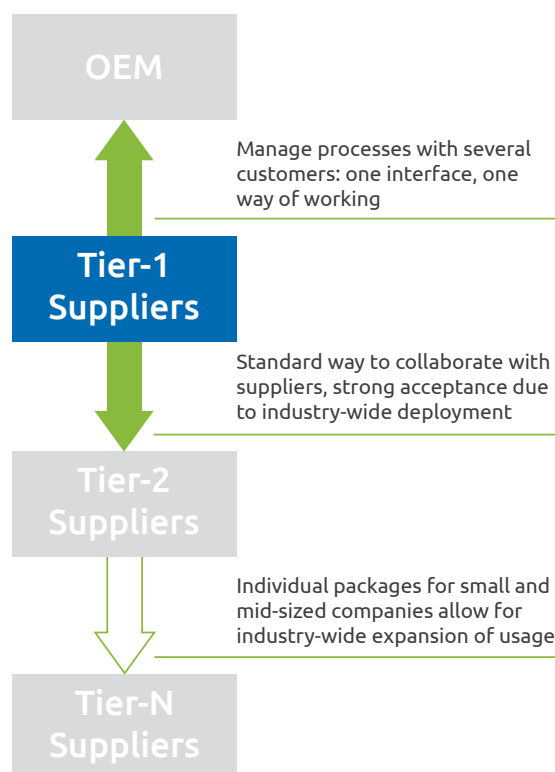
OEM

Manage processes with several customers: one interface, one way of working

Tier-1 Suppliers

Standard way to collaborate with suppliers, strong acceptance due to industry-wide deployment

Tier-2 Suppliers

Individual packages for small and mid-sized companies allow for industry-wide expansion of usage

Tier-N Suppliers